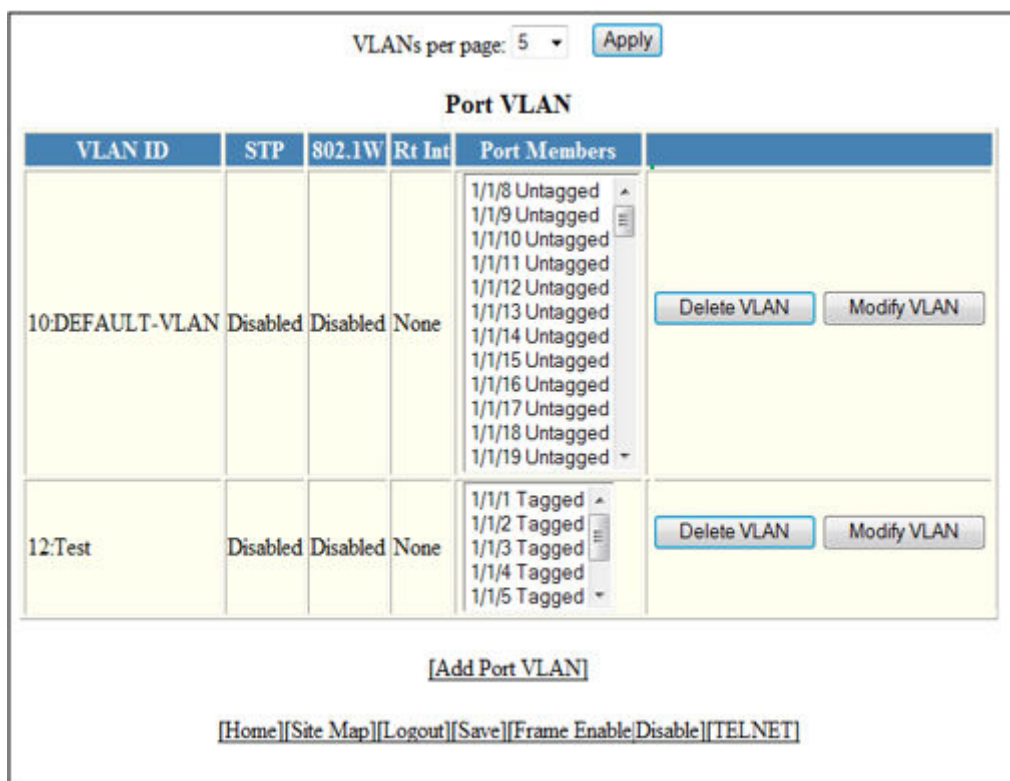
VLANs per page: 5 Apply

Port VLAN

| VLAN ID | STP | 802.1W | Rt Int | Port Members | |
|---|---|---|---|---|---|
| 10:DEFAULT-VLAN | Disabled | Disabled | None | 1/1/8 Untagged 1/1/9 Untagged 1/1/10 Untagged 1/1/11 Untagged 1/1/12 Untagged 1/1/13 Untagged 1/1/14 Untagged 1/1/15 Untagged 1/1/16 Untagged 1/1/17 Untagged 1/1/18 Untagged 1/1/19 Untagged | Delete VLAN Modify VLAN |
| 12:Test | Disabled | Disabled | None | 1/1/1 Tagged 1/1/2 Tagged 1/1/3 Tagged 1/1/4 Tagged 1/1/5 Tagged | Delete VLAN Modify VLAN |

[Add Port VLAN]

[Home][Site Map][Logout][Save][Frame Enable|Disable][TELNET]